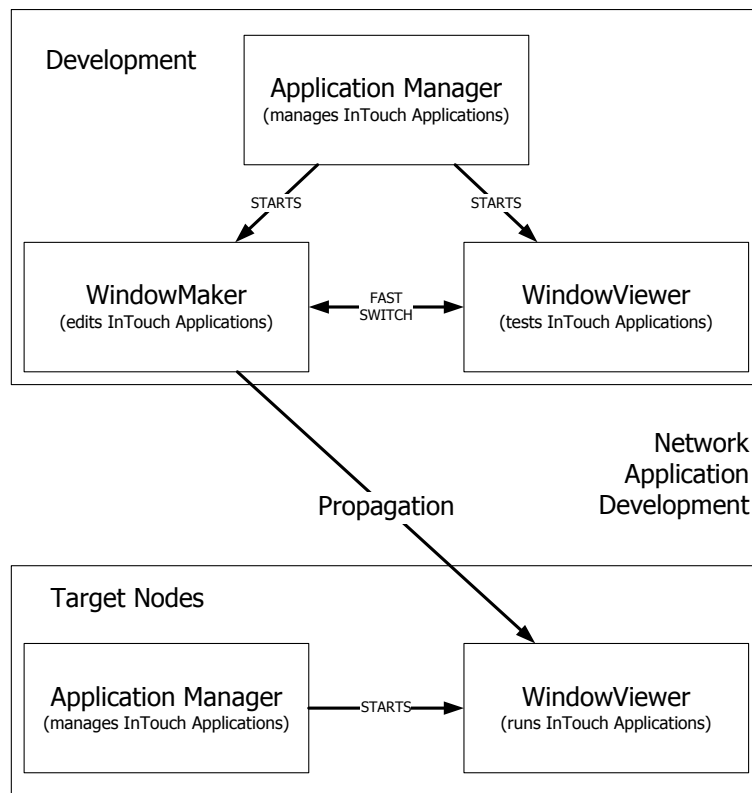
Development

Application Manager
(manages InTouch Applications)

STARTS

STARTS

WindowMaker
(edits InTouch Applications)

FAST SWITCH

WindowViewer
(tests InTouch Applications)

Network Application Development

Propagation

Target Nodes

Application Manager
(manages InTouch Applications)

STARTS

WindowViewer
(runs InTouch Applications)